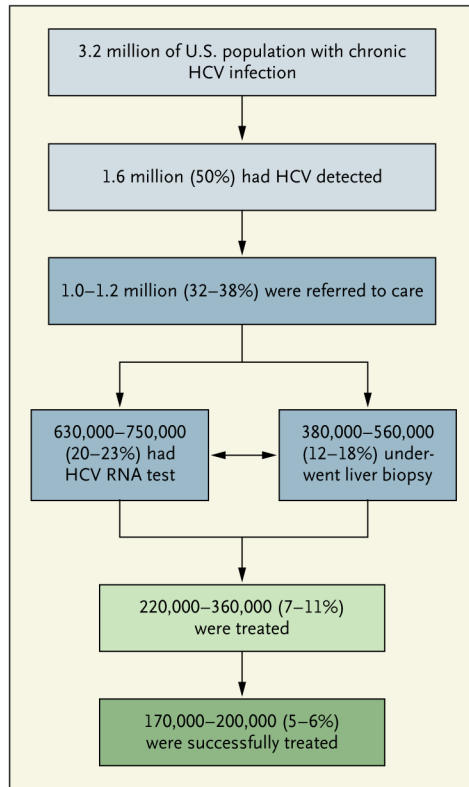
3.2 million of U.S. population with chronic HCV infection

1.6 million (50%) had HCV detected

1.0–1.2 million (32–38%) were referred to care

630,000–750,000 (20–23%) had HCV RNA test

380,000–560,000 (12–18%) underwent liver biopsy

220,000–360,000 (7–11%) were treated

170,000–200,000 (5–6%) were successfully treated